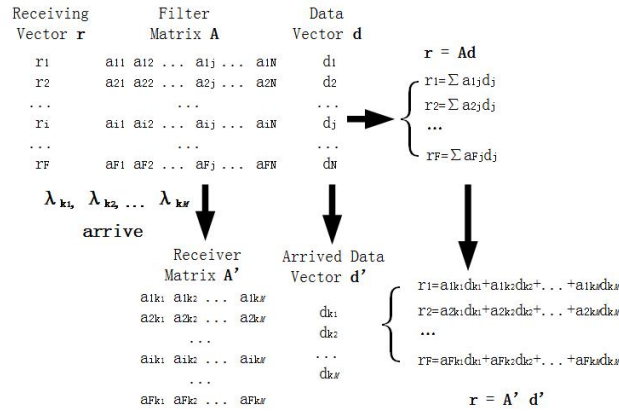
Receiving Vector **r**

Filter Matrix **A**

Data Vector **d**

$r_1$
$r_2$
...
$r_i$
...
$r_F$

$a_{11}$ $a_{12}$ ... $a_{1j}$ ... $a_{1N}$
$a_{21}$ $a_{22}$ ... $a_{2j}$ ... $a_{2N}$
...
$a_{i1}$ $a_{i2}$ ... $a_{ij}$ ... $a_{iN}$
...
$a_{F1}$ $a_{F2}$ ... $a_{Fj}$ ... $a_{FN}$

$d_1$
$d_2$
...
$d_j$
...
$d_N$

**r = Ad**

$r_1 = \sum a_{1j}d_j$
$r_2 = \sum a_{2j}d_j$
...
$r_F = \sum a_{Fj}d_j$

$\lambda_{k1}, \lambda_{k2}, \ldots \lambda_{kN'}$

arrive

Receiver Matrix **A'**

$a_{1k_1}$ $a_{1k_2}$ ... $a_{1k_{N'}}$
$a_{2k_1}$ $a_{2k_2}$ ... $a_{2k_{N'}}$
...
$a_{ik_1}$ $a_{ik_2}$ ... $a_{ik_{N'}}$
...
$a_{Fk_1}$ $a_{Fk_2}$ ... $a_{Fk_{N'}}$

Arrived Data Vector **d'**

$d_{k_1}$
$d_{k_2}$
...
$d_{k_{N'}}$

$r_1 = a_{1k_1}d_{k_1} + a_{1k_2}d_{k_2} + \ldots + a_{1k_{N'}}d_{k_{N'}}$
$r_2 = a_{2k_1}d_{k_1} + a_{2k_2}d_{k_2} + \ldots + a_{2k_{N'}}d_{k_{N'}}$
...
$r_F = a_{Fk_1}d_{k_1} + a_{Fk_2}d_{k_2} + \ldots + a_{Fk_{N'}}d_{k_{N'}}$

**r = A' d'**